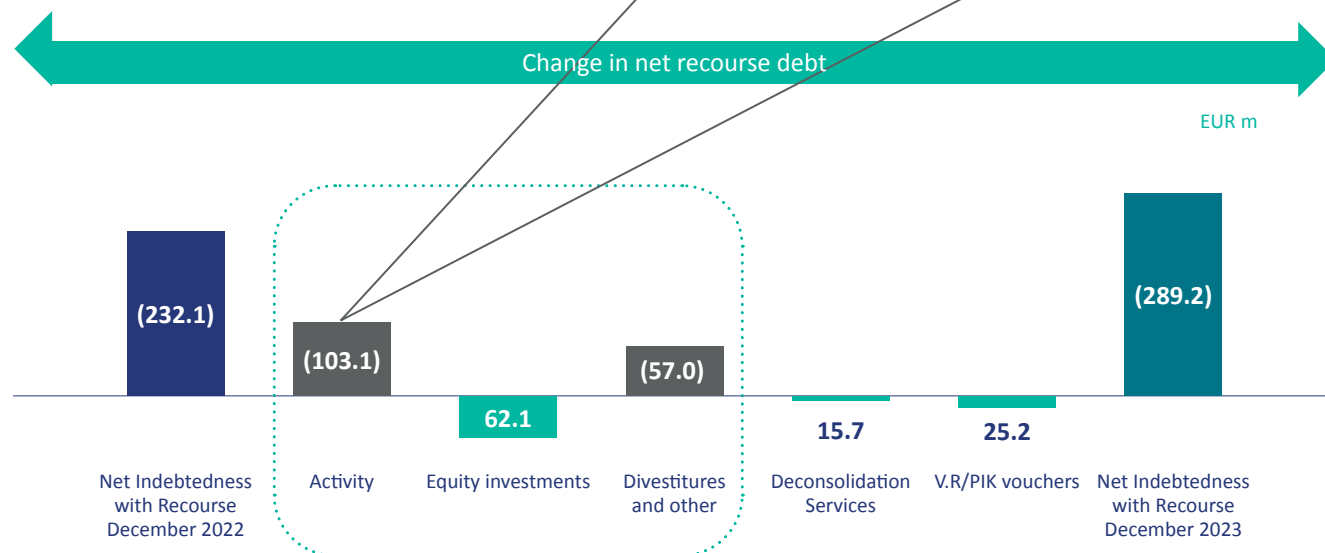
Change in net recourse debt

EUR m

(232.1)

(103.1)

62.1

(57.0)

15.7

25.2

(289.2)

Net Indebtedness with Recourse December 2022

Activity

Equity investments

Divestitures and other

Deconsolidation Services

V.R/PIK vouchers

Net Indebtedness with Recourse December 2023